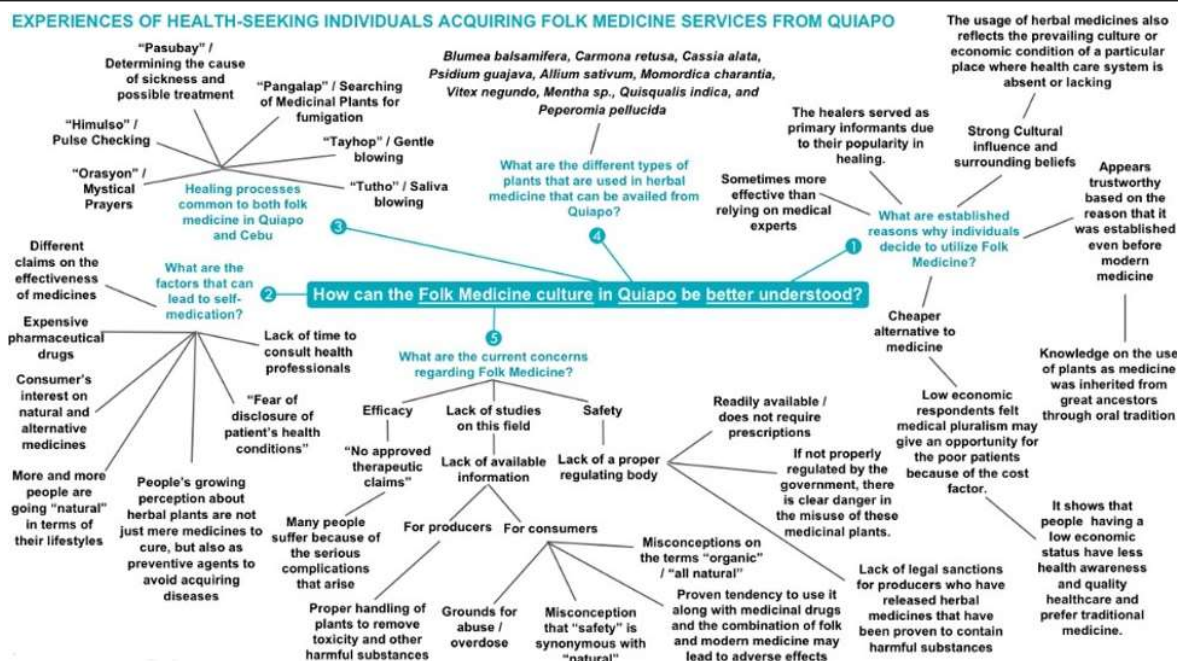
EXPERIENCES OF HEALTH-SEEKING INDIVIDUALS ACQUIRING FOLK MEDICINE SERVICES FROM QUIAPO

How can the Folk Medicine culture in Quiapo be better understood?

1
What are established reasons why individuals decide to utilize Folk Medicine?

The usage of herbal medicines also reflects the prevailing culture or economic condition of a particular place where health care system is absent or lacking

The healers served as primary informants due to their popularity in healing.

Strong Cultural influence and surrounding beliefs

Sometimes more effective than relying on medical experts

Appears trustworthy based on the reason that it was established even before modern medicine

Knowledge on the use of plants as medicine was inherited from great ancestors through oral tradition

Cheaper alternative to medicine

Low economic respondents felt medical pluralism may give an opportunity for the poor patients because of the cost factor.

It shows that people having a low economic status have less health awareness and quality healthcare and prefer traditional medicine.

2
What are the factors that can lead to self-medication?

Different claims on the effectiveness of medicines

Expensive pharmaceutical drugs

Consumer's interest on natural and alternative medicines

More and more people are going "natural" in terms of their lifestyles

People's growing perception about herbal plants are not just mere medicines to cure, but also as preventive agents to avoid acquiring diseases

Lack of time to consult health professionals

"Fear of disclosure of patient's health conditions"

3
Healing processes common to both folk medicine in Quiapo and Cebu

"Pasubay" / Determining the cause of sickness and possible treatment

"Pangalap" / Searching of Medicinal Plants for fumigation

"Himulso" / Pulse Checking

"Tayhop" / Gentle blowing

"Orasyon" / Mystical Prayers

"Tutho" / Saliva blowing

4
What are the different types of plants that are used in herbal medicine that can be availed from Quiapo?

Blumea balsamifera, Carmona retusa, Cassia alata, Psidium guajava, Allium sativum, Momordica charantia, Vitex negundo, Mentha sp., Quisqualis indica, and Peperomia pellucida

5
What are the current concerns regarding Folk Medicine?

Efficacy

"No approved therapeutic claims"

Many people suffer because of the serious complications that arise

Lack of studies on this field

Lack of available information

For producers

Proper handling of plants to remove toxicity and other harmful substances

For consumers

Grounds for abuse / overdose

Misconception that "safety" is synonymous with "natural"

Proven tendency to use it along with medicinal drugs and the combination of folk and modern medicine may lead to adverse effects

Misconceptions on the terms "organic" / "all natural"

Safety

Lack of a proper regulating body

Readily available / does not require prescriptions

If not properly regulated by the government, there is clear danger in the misuse of these medicinal plants.

Lack of legal sanctions for producers who have released herbal medicines that have been proven to contain harmful substances